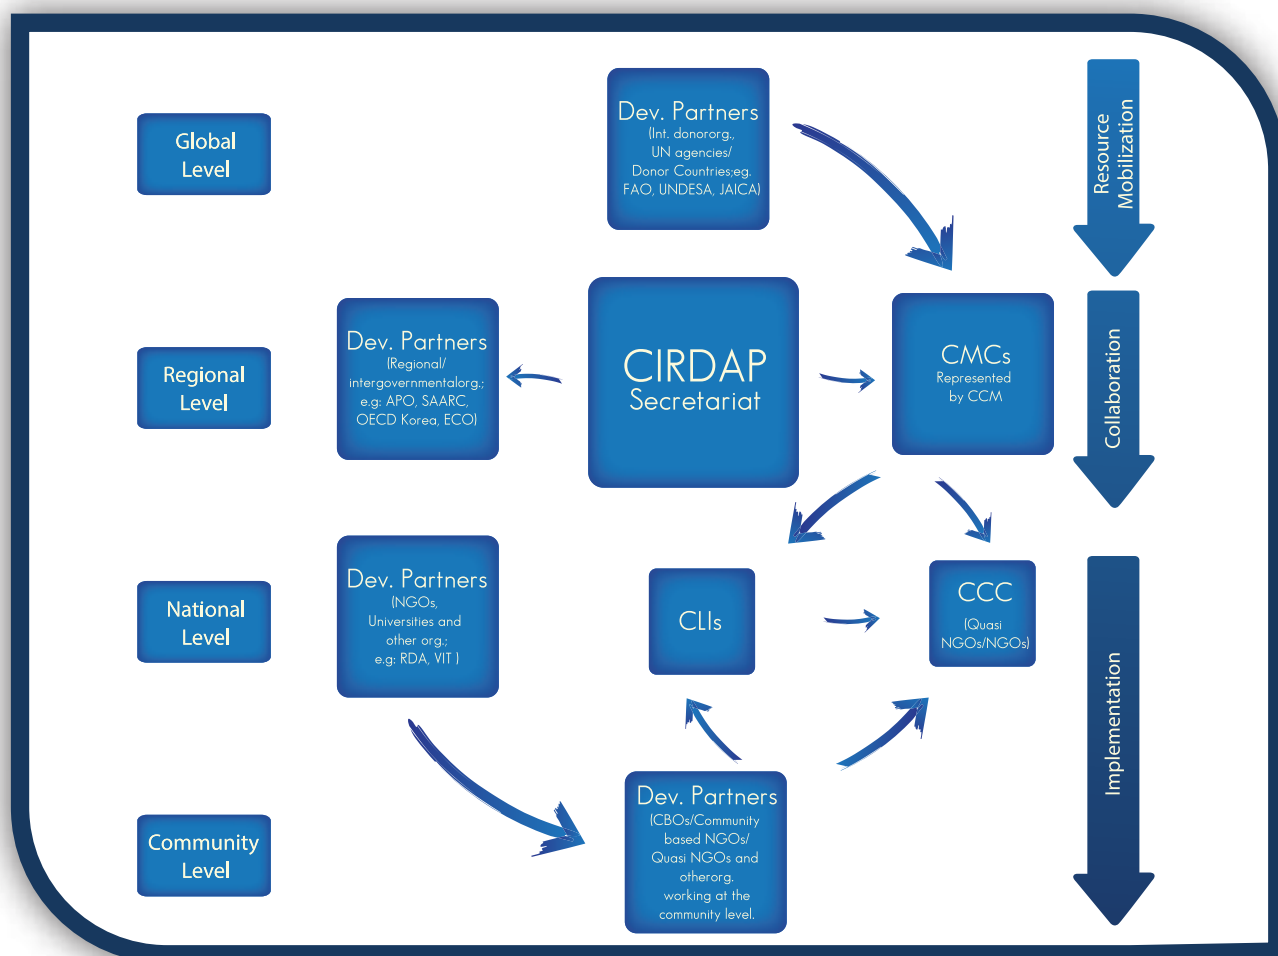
Global Level

Dev. Partners
(Int. donororg., UN agencies/ Donor Countries;eg. FAO, UNDESA, JAICA)

Resource Mobilization

Regional Level

Dev. Partners
(Regional/ intergovernmentalorg.; e.g: APO, SAARC, OECD Korea, ECO)

CIRDAP Secretariat

CMCs
Represented by CCM

Collaboration

National Level

Dev. Partners
(NGOs, Universities and other org.; e.g: RDA, VIT)

CLIs

CCC
(Quasi NGOs/NGOs)

Implementation

Community Level

Dev. Partners
(CBOs/Community based NGOs/ Quasi NGOs and otherorg. working at the community level.